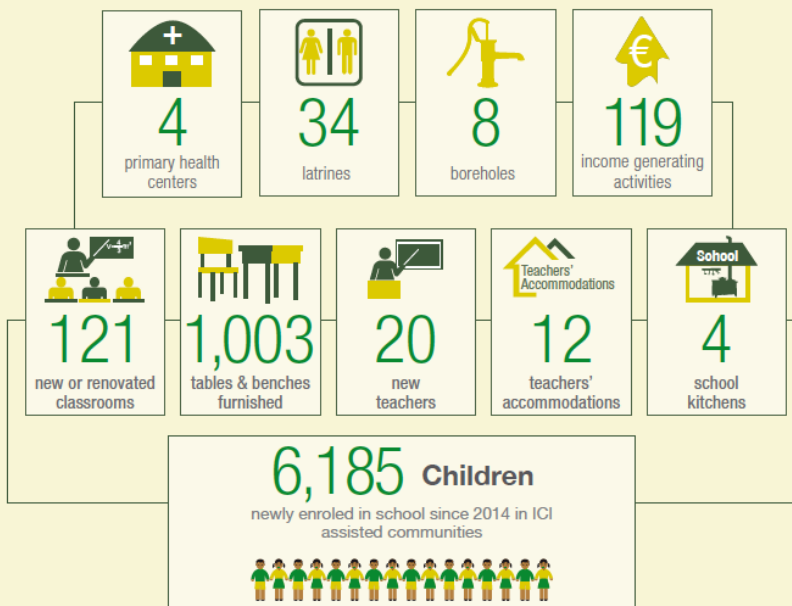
4
primary health centers

34
latrines

8
boreholes

€
119
income generating activities

121
new or renovated classrooms

1,003
tables & benches furnished

20
new teachers

Teachers' Accommodations
12
teachers' accommodations

School
4
school kitchens

6,185 Children
newly enroled in school since 2014 in ICI assisted communities